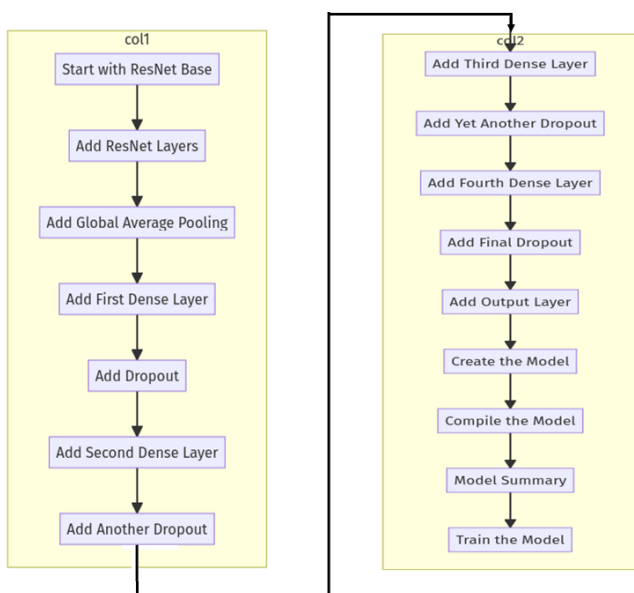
col1

Start with ResNet Base

Add ResNet Layers

Add Global Average Pooling

Add First Dense Layer

Add Dropout

Add Second Dense Layer

Add Another Dropout

col2

Add Third Dense Layer

Add Yet Another Dropout

Add Fourth Dense Layer

Add Final Dropout

Add Output Layer

Create the Model

Compile the Model

Model Summary

Train the Model